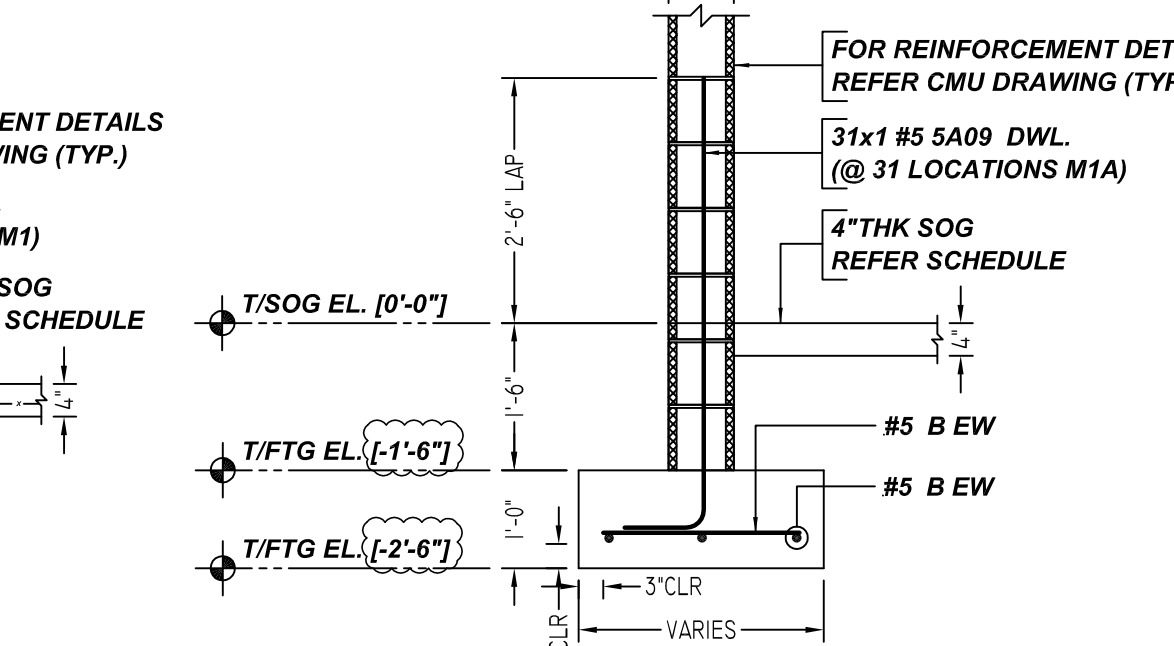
ENT DETAILS
WING (TYP.)

M1)

SOG
SCHEDULE

4"

FOR REINFORCEMENT DET
REFER CMU DRAWING (TYP

31x1 #5 5A09 DWL.
(@ 31 LOCATIONS M1A)

4"THK SOG
REFER SCHEDULE

2'-6" LAP

T/SOG EL. [0'-0"]

4"

1'-6"

#5 B EW

T/FTG EL. [-1'-6"]

#5 B EW

1'-0"

T/FTG EL. [-2'-6"]

3"CLR

CLR

VARIES